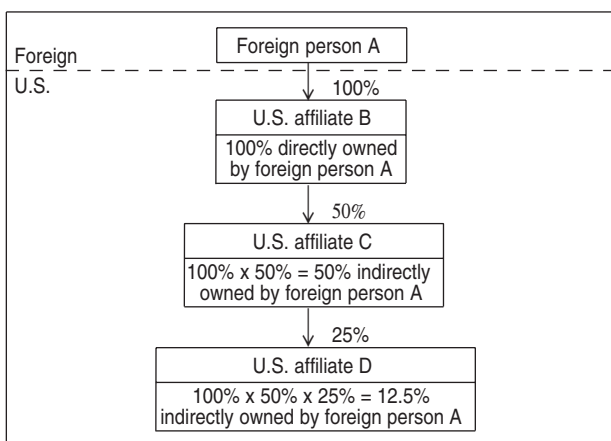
Foreign

Foreign person A

U.S.

100%

U.S. affiliate B

100% directly owned by foreign person A

50%

U.S. affiliate C

100% x 50% = 50% indirectly owned by foreign person A

25%

U.S. affiliate D

100% x 50% x 25% = 12.5% indirectly owned by foreign person A